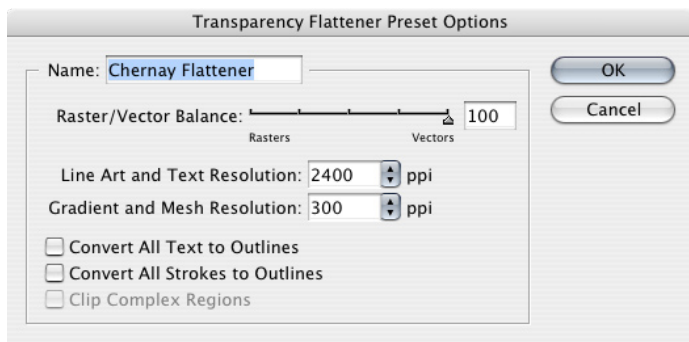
Transparency Flattener Preset Options

Name: Chernay Flattener

OK

Cancel

Raster/Vector Balance: 100

Rasters

Vectors

Line Art and Text Resolution: 2400 ppi

Gradient and Mesh Resolution: 300 ppi

Convert All Text to Outlines

Convert All Strokes to Outlines

Clip Complex Regions